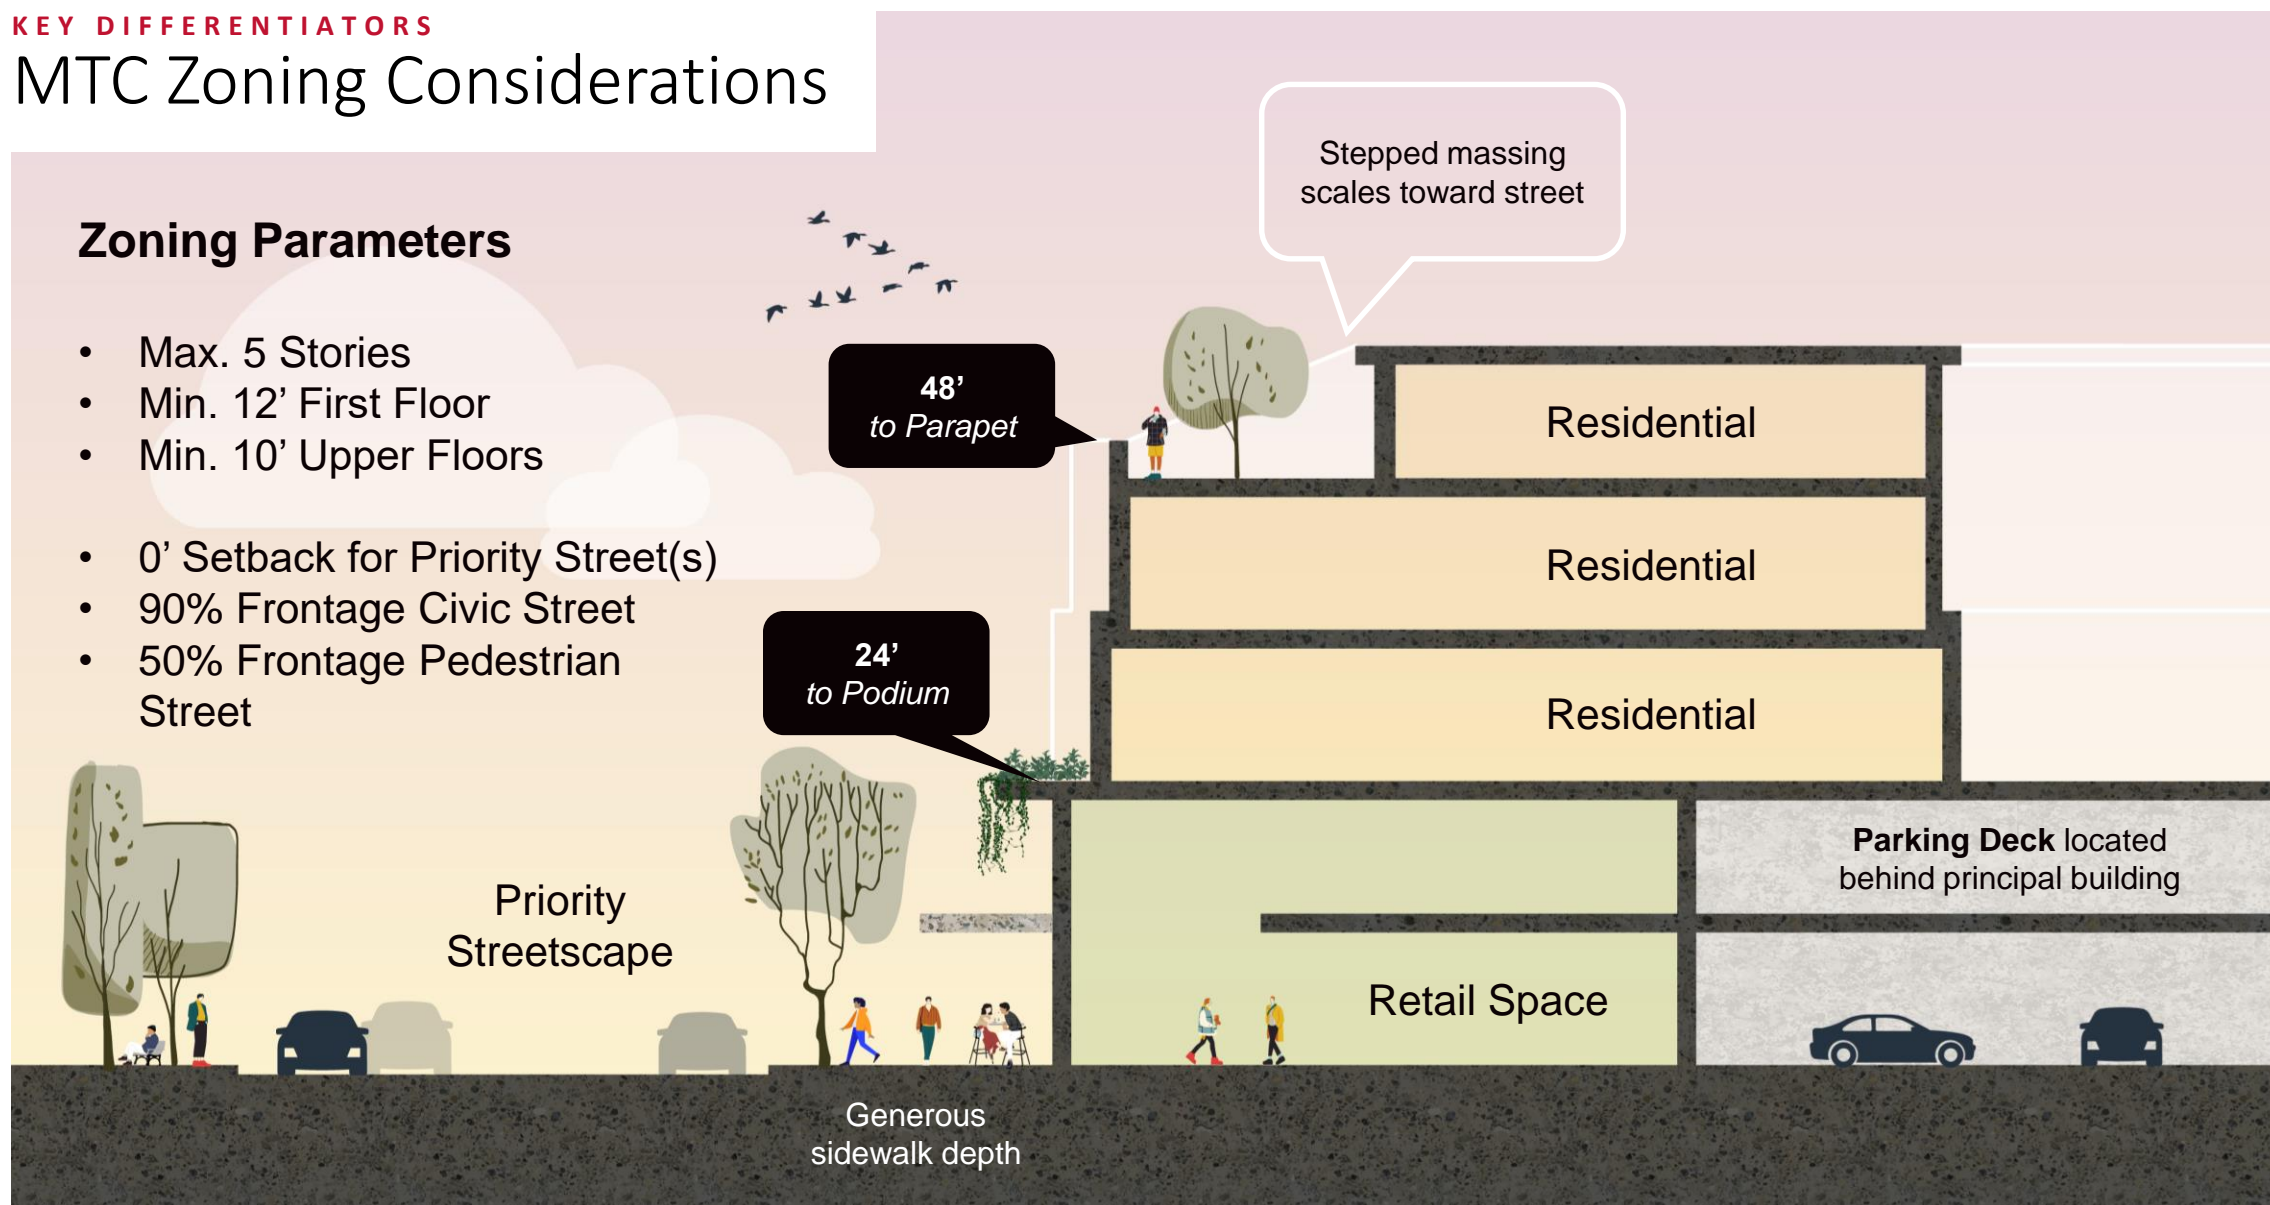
KEY DIFFERENTIATORS

MTC Zoning Considerations

Zoning Parameters

- Max. 5 Stories
- Min. 12’ First Floor
- Min. 10’ Upper Floors

- 0’ Setback for Priority Street(s)
- 90% Frontage Civic Street
- 50% Frontage Pedestrian Street

Stepped massing scales toward street

48’
to Parapet

24’
to Podium

Residential

Residential

Residential

Parking Deck located behind principal building

Priority Streetscape

Retail Space

Generous sidewalk depth